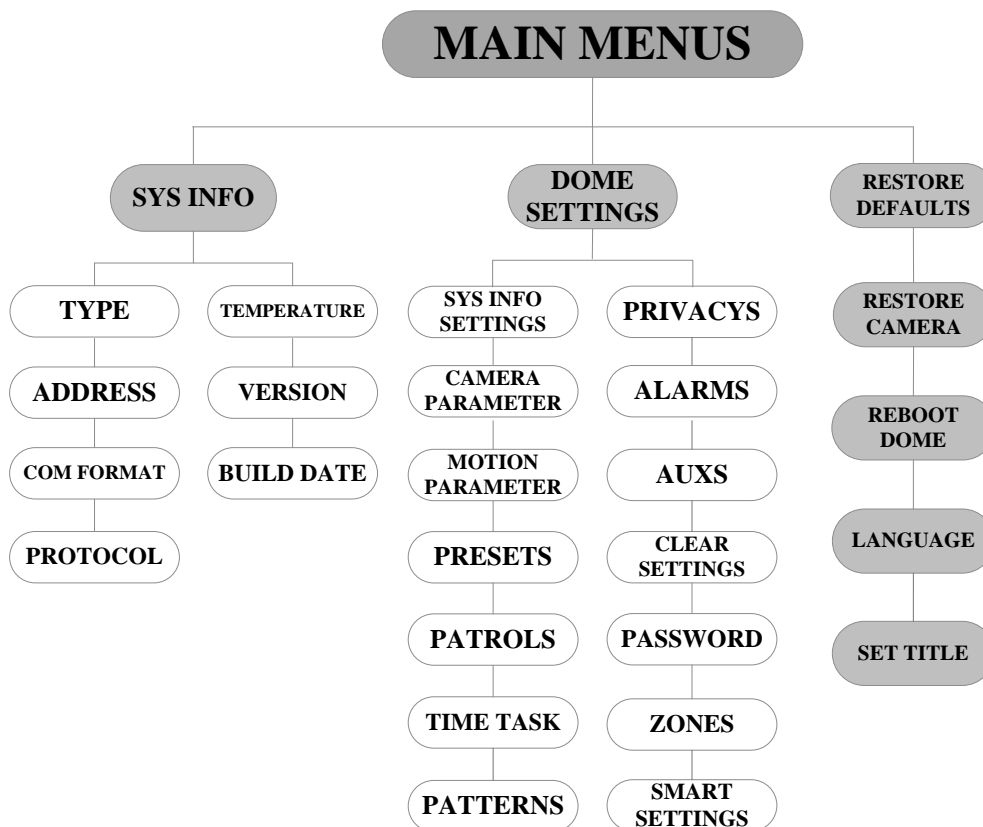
MAIN MENUS

SYS INFO

TYPE
ADDRESS
COM FORMAT
PROTOCOL

TEMPERATURE
VERSION
BUILD DATE

DOME SETTINGS

SYS INFO SETTINGS
CAMERA PARAMETER
MOTION PARAMETER
PRESETS
PATROLS
TIME TASK
PATTERNS

PRIVACYS
ALARMS
AUXS
CLEAR SETTINGS
PASSWORD
ZONES
SMART SETTINGS

RESTORE DEFAULTS
RESTORE CAMERA
REBOOT DOME
LANGUAGE
SET TITLE